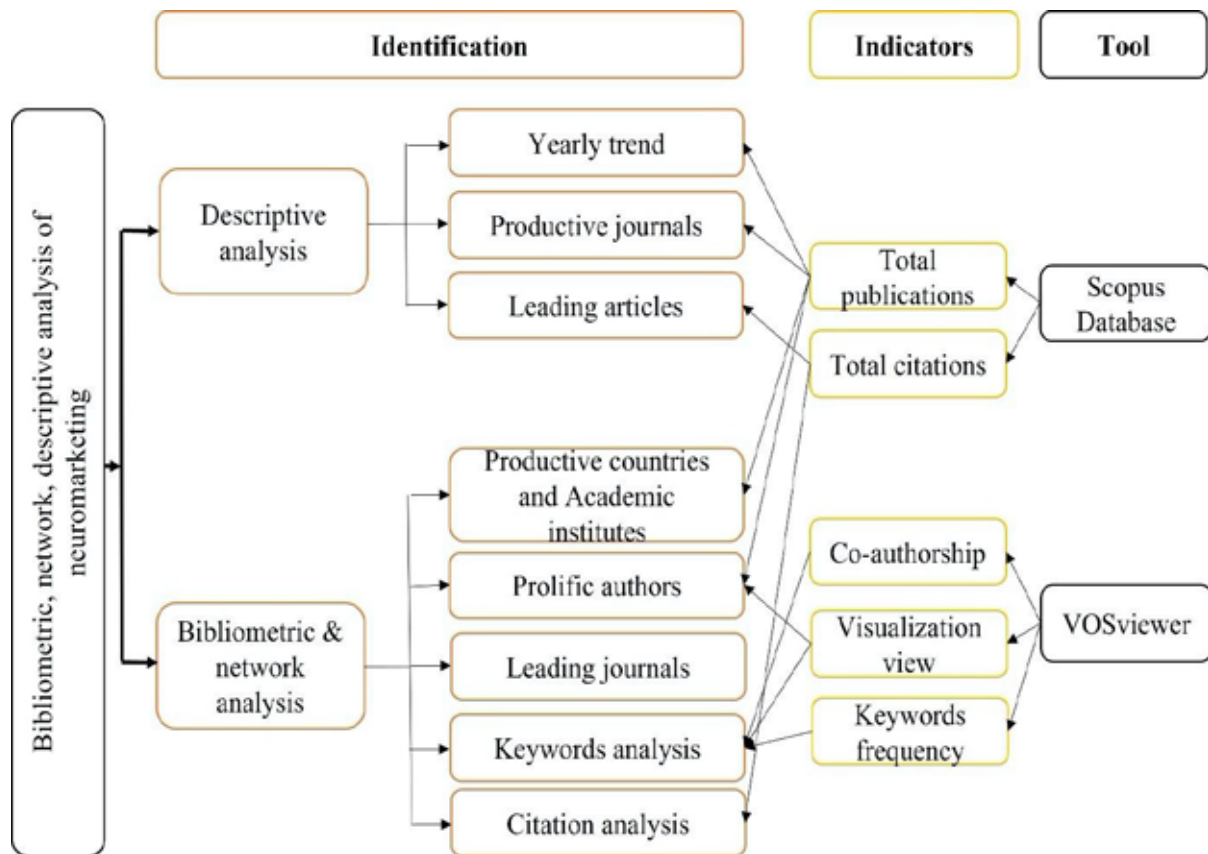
Identification

Indicators

Tool

Bibliometric, network, descriptive analysis of neuromarketing

Descriptive analysis

Yearly trend

Productive journals

Leading articles

Total publications

Total citations

Scopus Database

Bibliometric & network analysis

Productive countries and Academic institutes

Prolific authors

Leading journals

Keywords analysis

Citation analysis

Co-authorship

Visualization view

Keywords frequency

VOSviewer